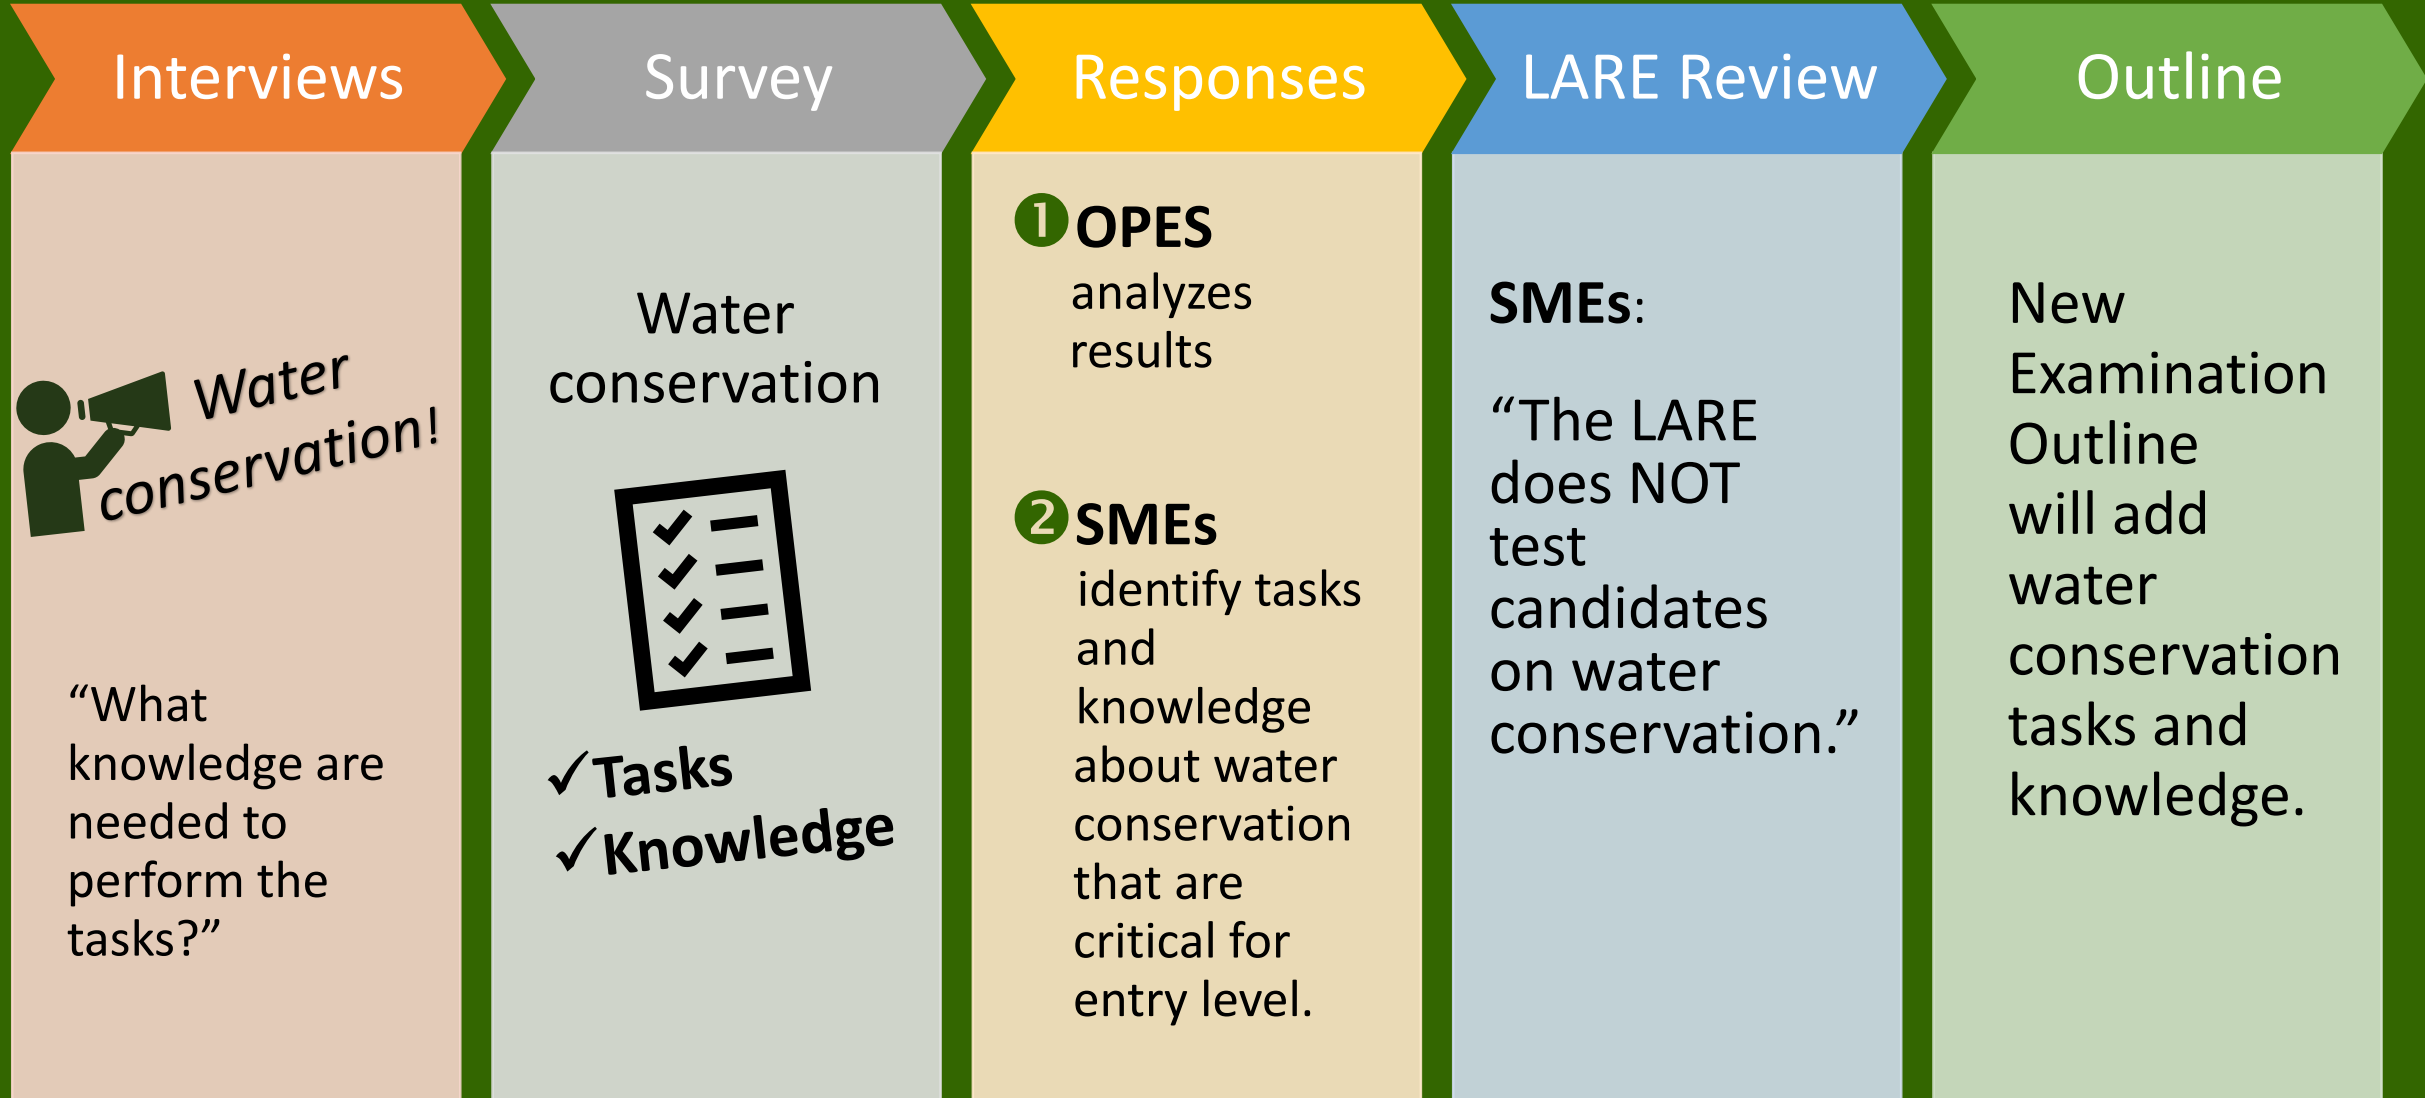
Interviews

Water conservation!

"What knowledge are needed to perform the tasks?"

Survey

Water conservation

✓Tasks

✓Knowledge

Responses

❶ OPES analyzes results

❷ SMEs identify tasks and knowledge about water conservation that are critical for entry level.

LARE Review

SMEs:

"The LARE does NOT test candidates on water conservation."

Outline

New Examination Outline will add water conservation tasks and knowledge.